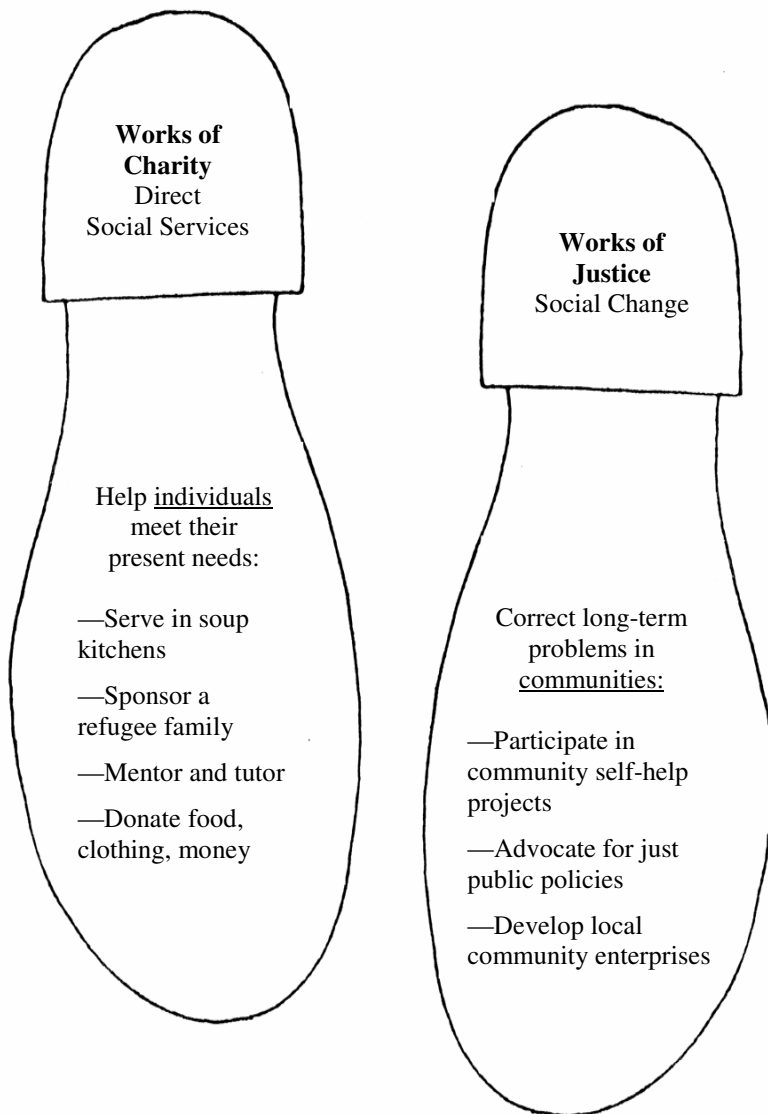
**Works of Charity**
Direct
Social Services

Help individuals meet their present needs:

—Serve in soup kitchens

—Sponsor a refugee family

—Mentor and tutor

—Donate food, clothing, money

**Works of Justice**
Social Change

Correct long-term problems in communities:

—Participate in community self-help projects

—Advocate for just public policies

—Develop local community enterprises